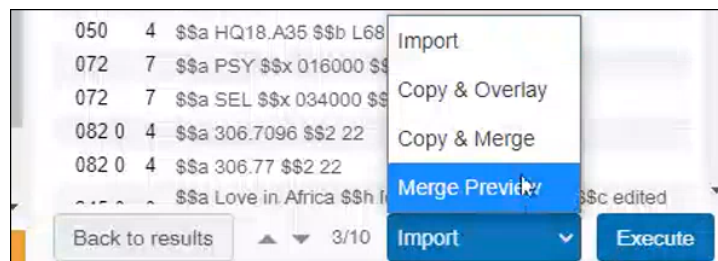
050 4 $$a HQ18.A35 $$b L68
072 7 $$a PSY $$x 016000 $$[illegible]
072 7 $$a SEL $$x 034000 $$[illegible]
082 0 4 $$a 306.7096 $$2 22
082 0 4 $$a 306.77 $$2 22
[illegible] $$a Love in Africa $$h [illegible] $$c edited

Import
Copy & Overlay
Copy & Merge
Merge Preview

Back to results
3/10
Import
Execute